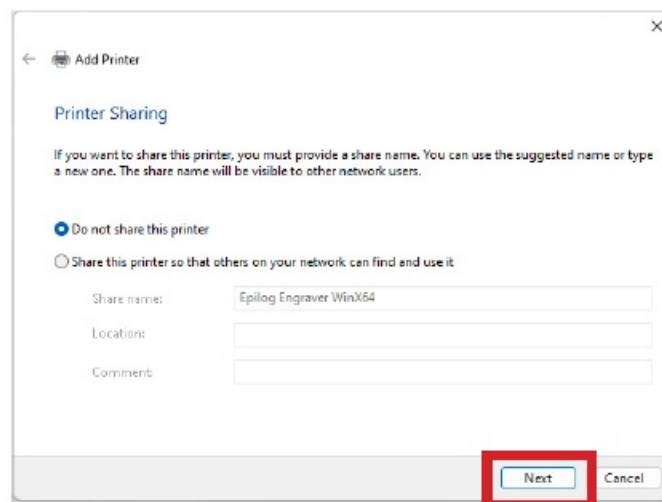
×

← Add Printer

Printer Sharing

If you want to share this printer, you must provide a share name. You can use the suggested name or type a new one. The share name will be visible to other network users.

Do not share this printer

Share this printer so that others on your network can find and use it

Share name: Epilog Engraver WinX64

Location:

Comment:

Next

Cancel